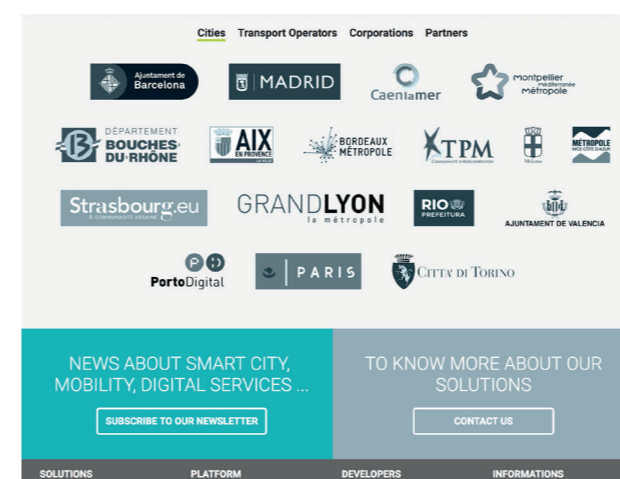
Cities Transport Operators Corporations Partners

Ajuntament de Barcelona

MADRID

Caenlamer

Montpellier méditerranée Métropole

DÉPARTEMENT 13 BOUCHES-DU-RHÔNE

AIX EN PROVENCE

BORDEAUX MÉTROPOLE

TPM

METROPOLE NICE CÔTE D'AZUR

Strasbourg.eu

GRANDLYON la métropole

RIO PREFEITURA

AJUNTAMENT DE VALENCIA

PortoDigital

PARIS

CITTÀ DI TORINO

NEWS ABOUT SMART CITY, MOBILITY, DIGITAL SERVICES ...

SUBSCRIBE TO OUR NEWSLETTER

TO KNOW MORE ABOUT OUR SOLUTIONS

CONTACT US

SOLUTIONS PLATFORM DEVELOPERS INFORMATIONS